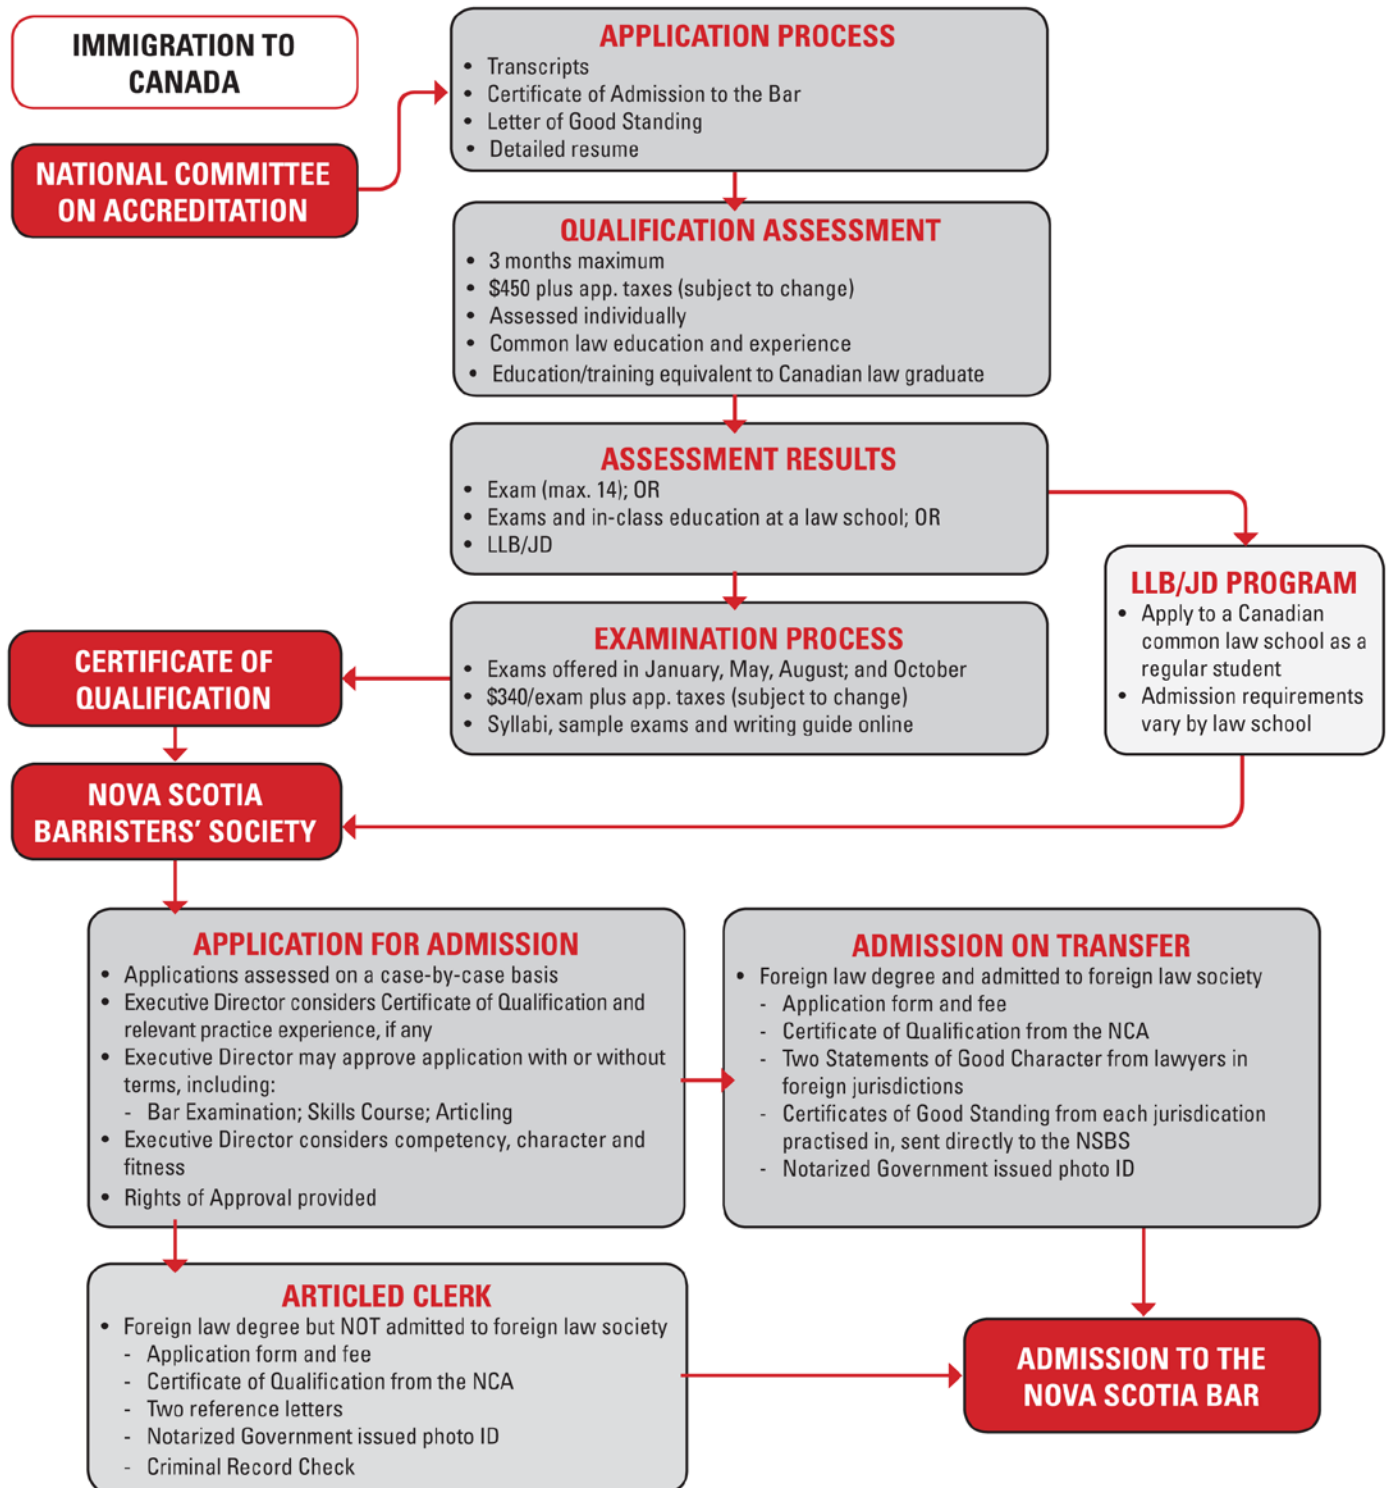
IMMIGRATION TO CANADA

NATIONAL COMMITTEE ON ACCREDITATION

APPLICATION PROCESS
- Transcripts
- Certificate of Admission to the Bar
- Letter of Good Standing
- Detailed resume

QUALIFICATION ASSESSMENT
- 3 months maximum
- $450 plus app. taxes (subject to change)
- Assessed individually
- Common law education and experience
- Education/training equivalent to Canadian law graduate

ASSESSMENT RESULTS
- Exam (max. 14); OR
- Exams and in-class education at a law school; OR
- LLB/JD

LLB/JD PROGRAM
- Apply to a Canadian common law school as a regular student
- Admission requirements vary by law school

EXAMINATION PROCESS
- Exams offered in January, May, August; and October
- $340/exam plus app. taxes (subject to change)
- Syllabi, sample exams and writing guide online

CERTIFICATE OF QUALIFICATION

NOVA SCOTIA BARRISTERS' SOCIETY

APPLICATION FOR ADMISSION
- Applications assessed on a case-by-case basis
- Executive Director considers Certificate of Qualification and relevant practice experience, if any
- Executive Director may approve application with or without terms, including:
  - Bar Examination; Skills Course; Articling
- Executive Director considers competency, character and fitness
- Rights of Approval provided

ADMISSION ON TRANSFER
- Foreign law degree and admitted to foreign law society
  - Application form and fee
  - Certificate of Qualification from the NCA
  - Two Statements of Good Character from lawyers in foreign jurisdictions
  - Certificates of Good Standing from each jurisdiction practised in, sent directly to the NSBS
  - Notarized Government issued photo ID

ARTICLED CLERK
- Foreign law degree but NOT admitted to foreign law society
  - Application form and fee
  - Certificate of Qualification from the NCA
  - Two reference letters
  - Notarized Government issued photo ID
  - Criminal Record Check

ADMISSION TO THE NOVA SCOTIA BAR